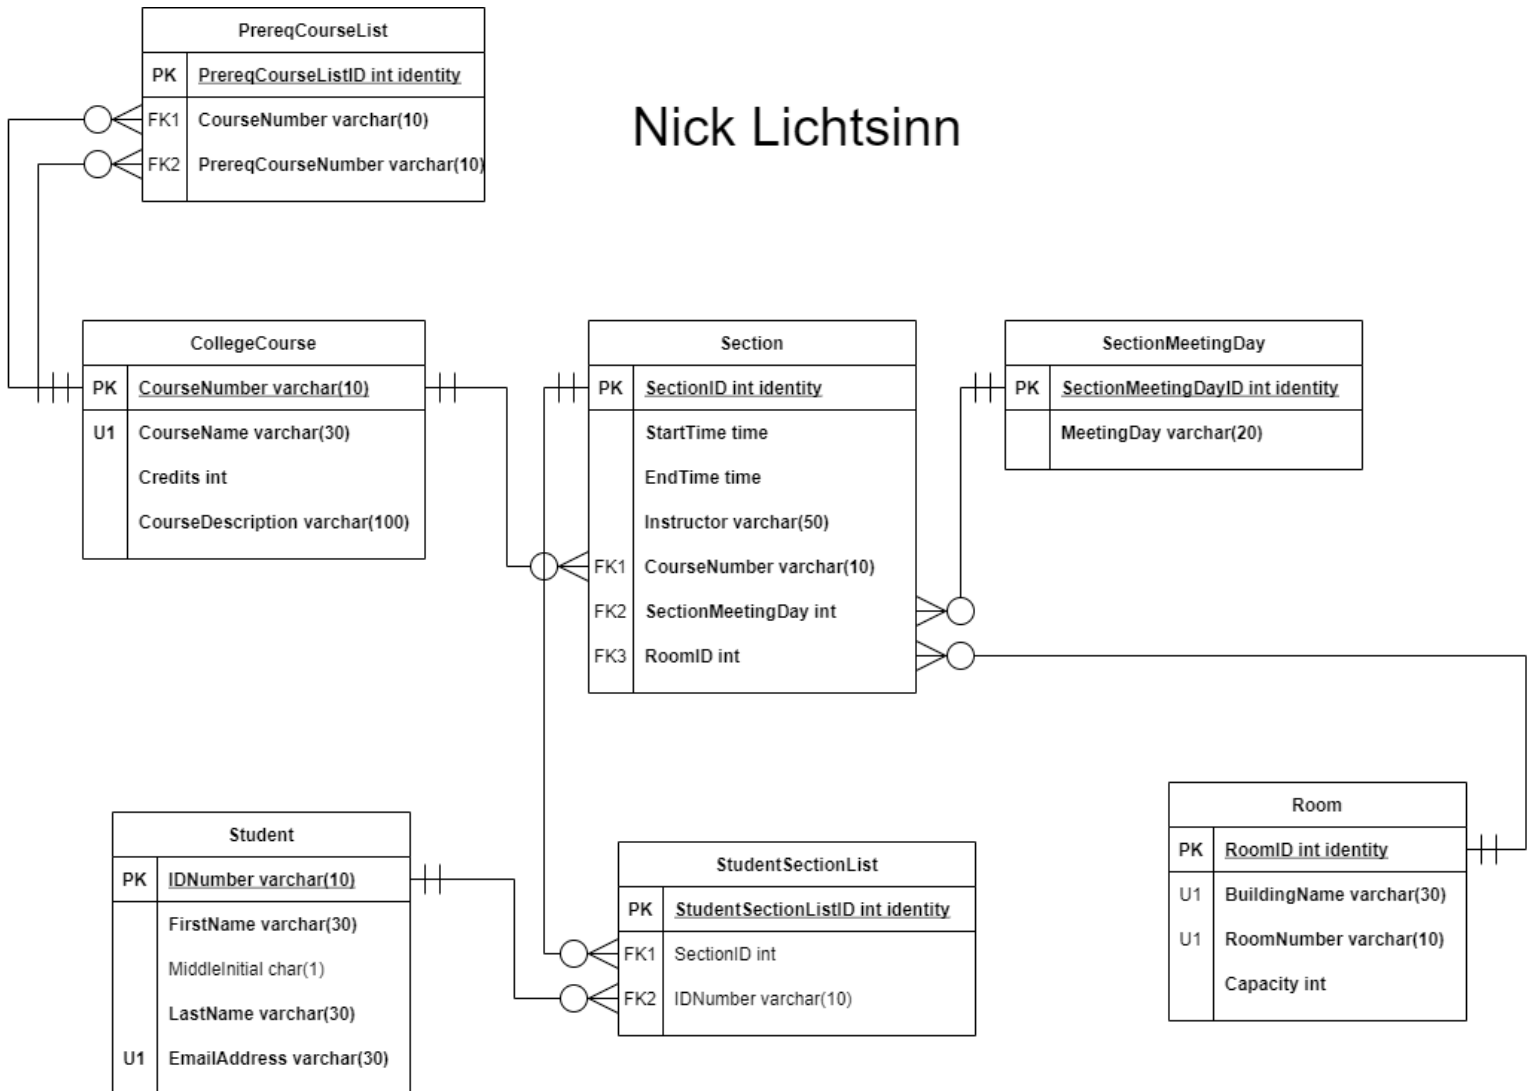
PrereqCourseList

| | |
|---|---|
| PK | PrereqCourseListID int identity |
| FK1 | CourseNumber varchar(10) |
| FK2 | PrereqCourseNumber varchar(10) |

Nick Lichtsinn

CollegeCourse

| | |
|---|---|
| PK | CourseNumber varchar(10) |
| U1 | CourseName varchar(30) |
| | Credits int |
| | CourseDescription varchar(100) |

Section

| | |
|---|---|
| PK | SectionID int identity |
| | StartTime time |
| | EndTime time |
| | Instructor varchar(50) |
| FK1 | CourseNumber varchar(10) |
| FK2 | SectionMeetingDay int |
| FK3 | RoomID int |

SectionMeetingDay

| | |
|---|---|
| PK | SectionMeetingDayID int identity |
| | MeetingDay varchar(20) |

Room

| | |
|---|---|
| PK | RoomID int identity |
| U1 | BuildingName varchar(30) |
| U1 | RoomNumber varchar(10) |
| | Capacity int |

Student

| | |
|---|---|
| PK | IDNumber varchar(10) |
| | FirstName varchar(30) |
| | MiddleInitial char(1) |
| | LastName varchar(30) |
| U1 | EmailAddress varchar(30) |

StudentSectionList

| | |
|---|---|
| PK | StudentSectionListID int identity |
| FK1 | SectionID int |
| FK2 | IDNumber varchar(10) |